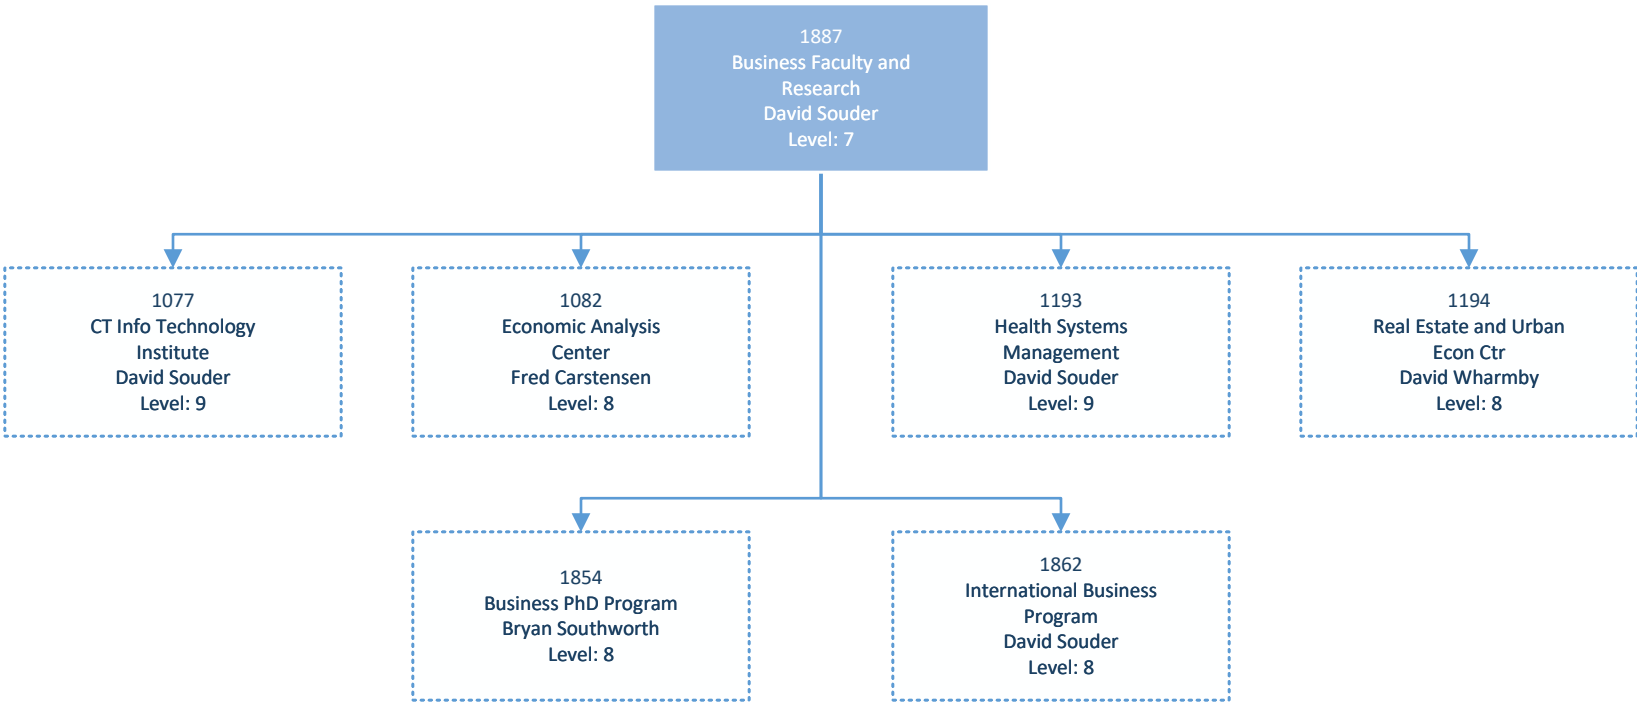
1887
Business Faculty and Research
David Souder
Level: 7

1077
CT Info Technology Institute
David Souder
Level: 9

1082
Economic Analysis Center
Fred Carstensen
Level: 8

1193
Health Systems Management
David Souder
Level: 9

1194
Real Estate and Urban Econ Ctr
David Wharmby
Level: 8

1854
Business PhD Program
Bryan Southworth
Level: 8

1862
International Business Program
David Souder
Level: 8